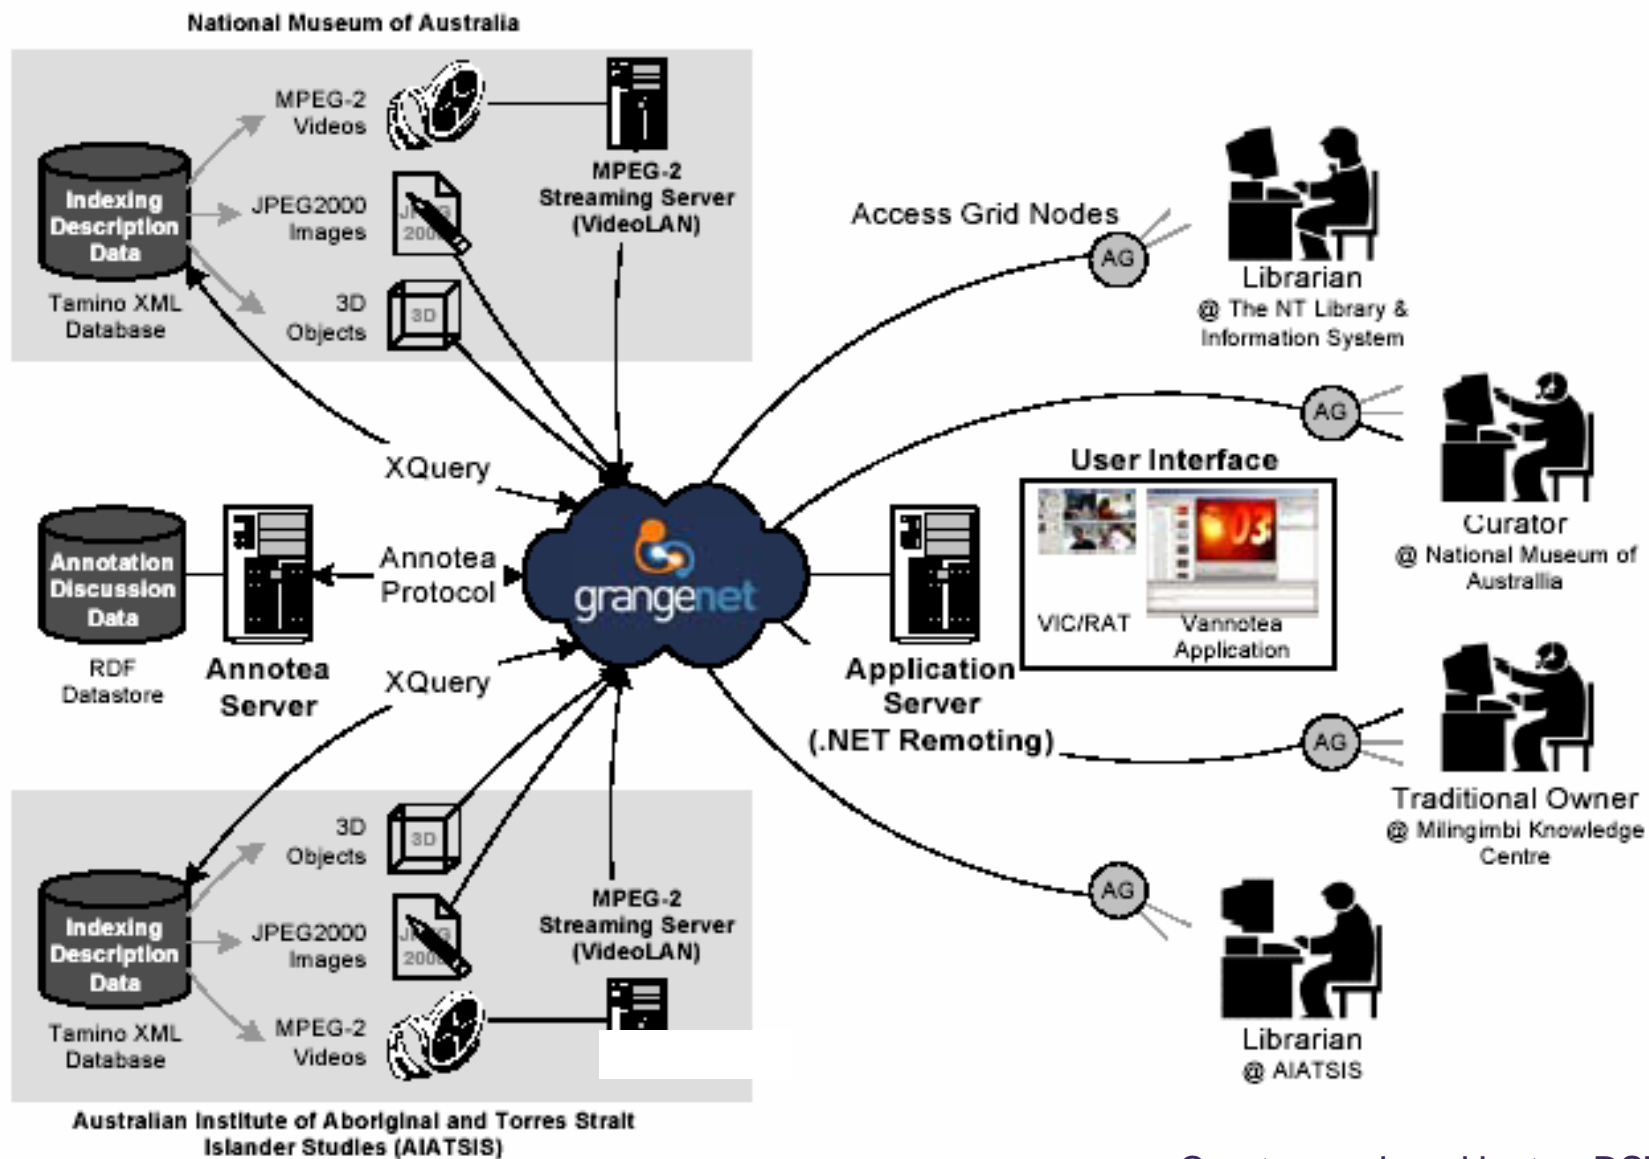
National Museum of Australia

Indexing Description Data

Tamino XML Database

MPEG-2 Videos

JPEG2000 Images

3D Objects

3D

MPEG-2 Streaming Server (VideoLAN)

Access Grid Nodes

AG

Librarian
@ The NT Library & Information System

AG

Curator
@ National Museum of Australia

XQuery

Annotation Discussion Data

RDF Datastore

Annotea Server

Annotea Protocol

grangenet

XQuery

User Interface

VIC/RAT

Vannotea Application

Application Server (.NET Remoting)

AG

Traditional Owner
@ Milingimbi Knowledge Centre

3D Objects

3D

Indexing Description Data

Tamino XML Database

JPEG2000 Images

MPEG-2 Videos

MPEG-2 Streaming Server (VideoLAN)

AG

Librarian
@ AIATSIS

Australian Institute of Aboriginal and Torres Strait Islander Studies (AIATSIS)

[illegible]